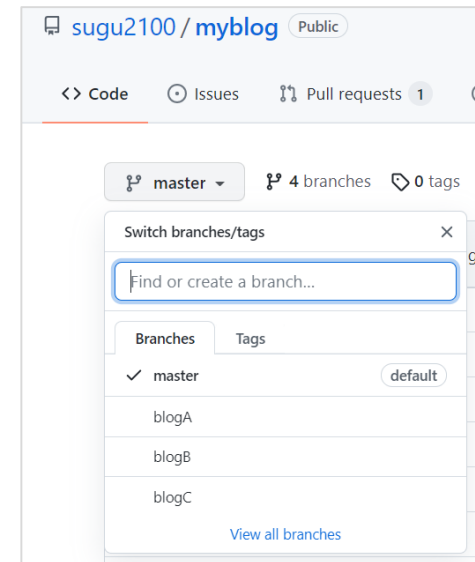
sugu2100 / myblog Public

<> Code Issues Pull requests 1

master 4 branches 0 tags

Switch branches/tags ×

Find or create a branch...

Branches Tags

✓ master default

blogA

blogB

blogC

View all branches